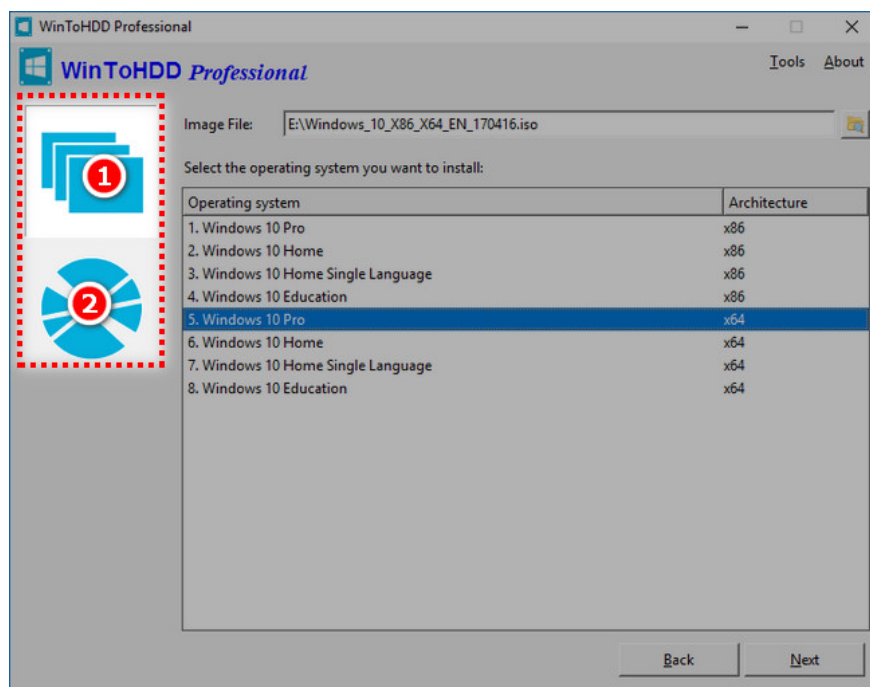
WinToHDD Professional

WinToHDD Professional

Tools About

1

2

Image File: E:\Windows_10_X86_X64_EN_170416.iso

Select the operating system you want to install:

| Operating system | Architecture |
|---|---|
| 1. Windows 10 Pro | x86 |
| 2. Windows 10 Home | x86 |
| 3. Windows 10 Home Single Language | x86 |
| 4. Windows 10 Education | x86 |
| 5. Windows 10 Pro | x64 |
| 6. Windows 10 Home | x64 |
| 7. Windows 10 Home Single Language | x64 |
| 8. Windows 10 Education | x64 |

Back Next